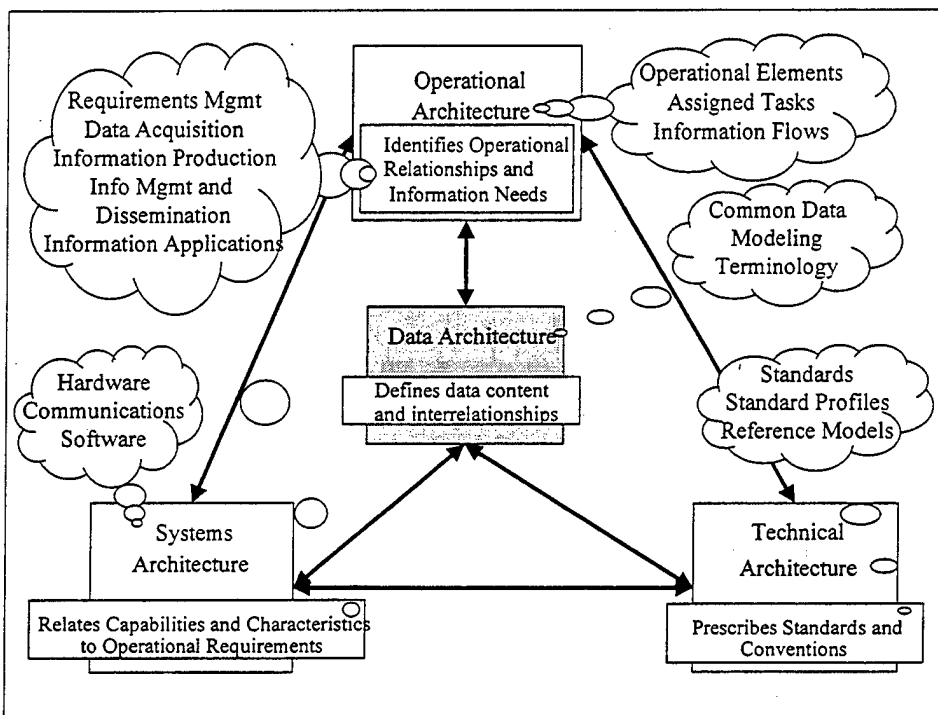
Requirements Mgmt
Data Acquisition
Information Production
Info Mgmt and Dissemination
Information Applications

Operational Architecture

Identifies Operational Relationships and Information Needs

Operational Elements
Assigned Tasks
Information Flows

Common Data Modeling Terminology

Data Architecture

Defines data content and interrelationships

Hardware
Communications
Software

Standards
Standard Profiles
Reference Models

Systems Architecture

Relates Capabilities and Characteristics to Operational Requirements

Technical Architecture

Prescribes Standards and Conventions